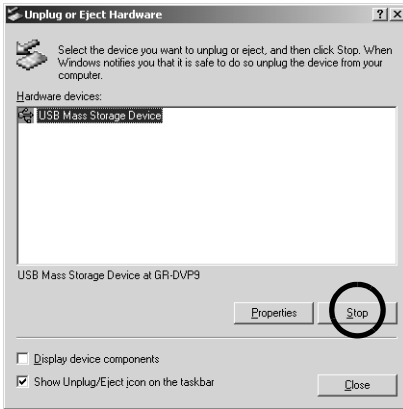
Unplug or Eject Hardware

?
x

Select the device you want to unplug or eject, and then click Stop. When Windows notifies you that it is safe to do so unplug the device from your computer.

Hardware devices:

USB Mass Storage Device

USB Mass Storage Device at GR-DVP9

Properties

Stop

Display device components

Show Unplug/Eject icon on the taskbar

Close